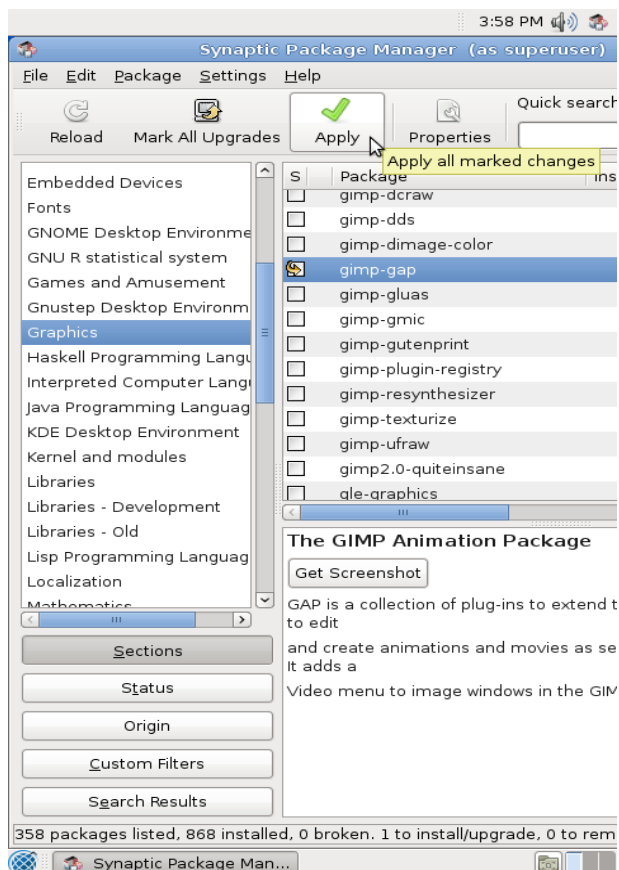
3:58 PM

Synaptic Package Manager (as superuser)

File Edit Package Settings Help

Reload Mark All Upgrades Apply Properties Quick search

Apply all marked changes

Embedded Devices
Fonts
GNOME Desktop Environme
GNU R statistical system
Games and Amusement
Gnustep Desktop Environm
Graphics
Haskell Programming Langu
Interpreted Computer Lang
Java Programming Languag
KDE Desktop Environment
Kernel and modules
Libraries
Libraries - Development
Libraries - Old
Lisp Programming Languag
Localization
Mathematics

| S | Package | Ins |
|---|---|---|
| | gimp-dcraw | |
| | gimp-dds | |
| | gimp-dimage-color | |
| | gimp-gap | |
| | gimp-gluas | |
| | gimp-gmic | |
| | gimp-gutenprint | |
| | gimp-plugin-registry | |
| | gimp-resynthesizer | |
| | gimp-texturize | |
| | gimp-ufraw | |
| | gimp2.0-quiteinsane | |
| | gle-graphics | |

The GIMP Animation Package

Get Screenshot

GAP is a collection of plug-ins to extend t to edit
and create animations and movies as se It adds a
Video menu to image windows in the GIM

Sections
Status
Origin
Custom Filters
Search Results

358 packages listed, 868 installed, 0 broken. 1 to install/upgrade, 0 to rem

Synaptic Package Man...